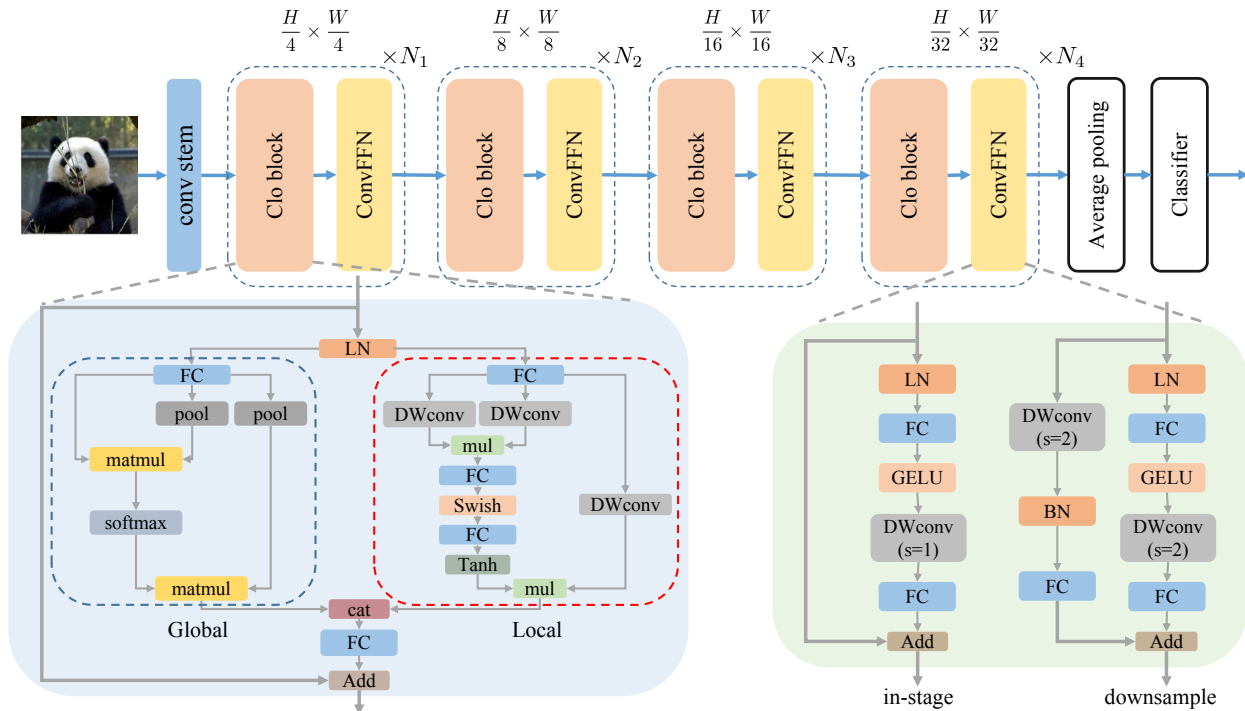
$\frac{H}{4} \times \frac{W}{4}$ $\times N_1$

$\frac{H}{8} \times \frac{W}{8}$ $\times N_2$

$\frac{H}{16} \times \frac{W}{16}$ $\times N_3$

$\frac{H}{32} \times \frac{W}{32}$ $\times N_4$

conv stem

Clo block

ConvFFN

Clo block

ConvFFN

Clo block

ConvFFN

Clo block

ConvFFN

Average pooling

Classifier

LN

FC

pool

pool

matmul

softmax

matmul

Global

FC

DWconv

DWconv

mul

FC

Swish

FC

Tanh

mul

DWconv

Local

cat

FC

Add

LN

FC

GELU

DWconv (s=1)

FC

Add

in-stage

DWconv (s=2)

BN

FC

LN

FC

GELU

DWconv (s=2)

FC

Add

downsample